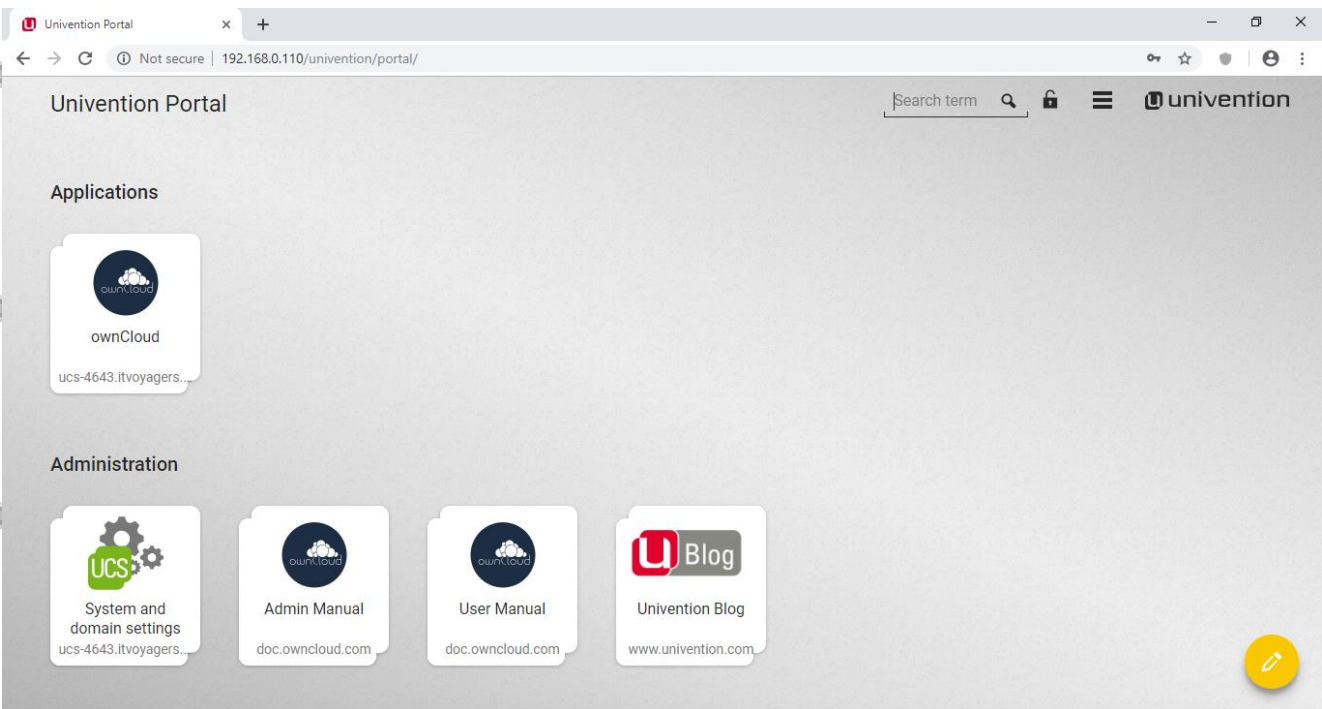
Univention Portal ×
Not secure | 192.168.0.110/univention/portal/

Univention Portal
Search term
univention

Applications

ownCloud
ownCloud
ucs-4643.itvoyagers...

Administration

UCS
System and domain settings
ucs-4643.itvoyagers...

ownCloud
Admin Manual
doc.owncloud.com

ownCloud
User Manual
doc.owncloud.com

U Blog
Univention Blog
www.univention.com